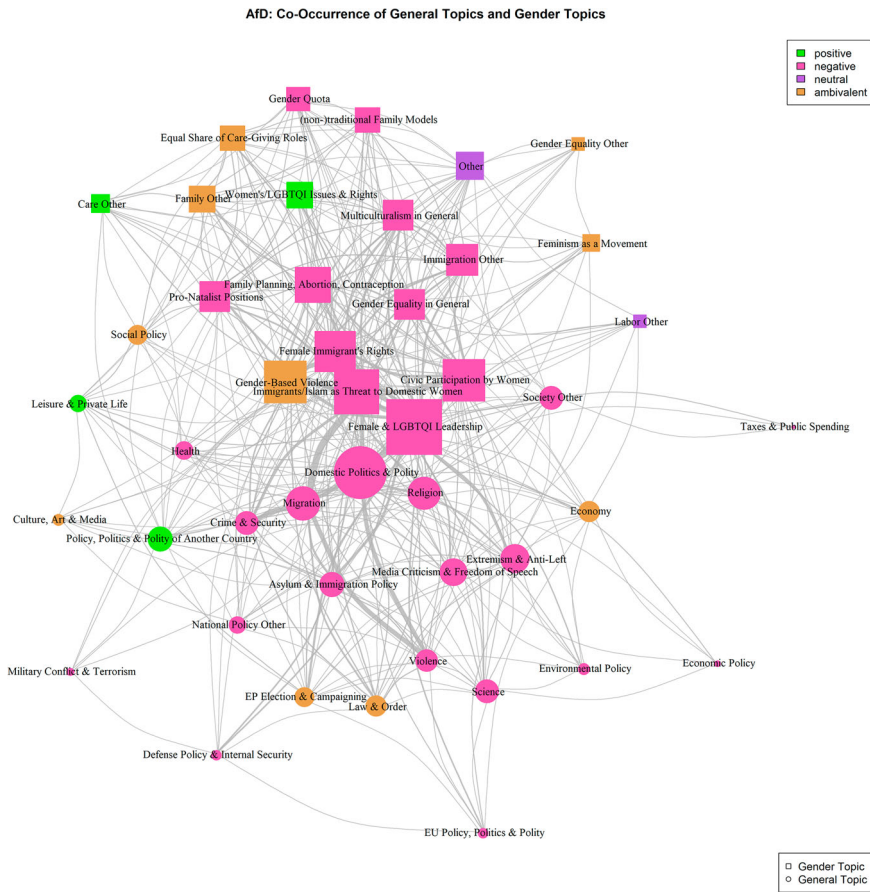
AfD: Co-Occurrence of General Topics and Gender Topics

positive
negative
neutral
ambivalent

Gender Quota
(non-)traditional Family Models
Equal Share of Care-Giving Roles
Gender Equality Other
Other
Family Other
Women's/LGBTQI Issues & Rights
Care Other
Multiculturalism in General
Feminism as a Movement
Immigration Other
Family Planning, Abortion, Contraception
Pro-Natalist Positions
Gender Equality in General
Labor Other
Social Policy
Female Immigrant's Rights
Gender-Based Violence
Civic Participation by Women
Immigrants/Islam as Threat to Domestic Women
Society Other
Leisure & Private Life
Taxes & Public Spending
Female & LGBTQI Leadership
Health
Domestic Politics & Polity
Religion
Migration
Economy
Culture, Art & Media
Crime & Security
Policy, Politics & Polity of Another Country
Extremism & Anti-Left
Media Criticism & Freedom of Speech
Asylum & Immigration Policy
National Policy Other
Economic Policy
Military Conflict & Terrorism
Violence
Environmental Policy
EP Election & Campaigning
Science
Law & Order
Defense Policy & Internal Security
EU Policy, Politics & Polity

Gender Topic
General Topic